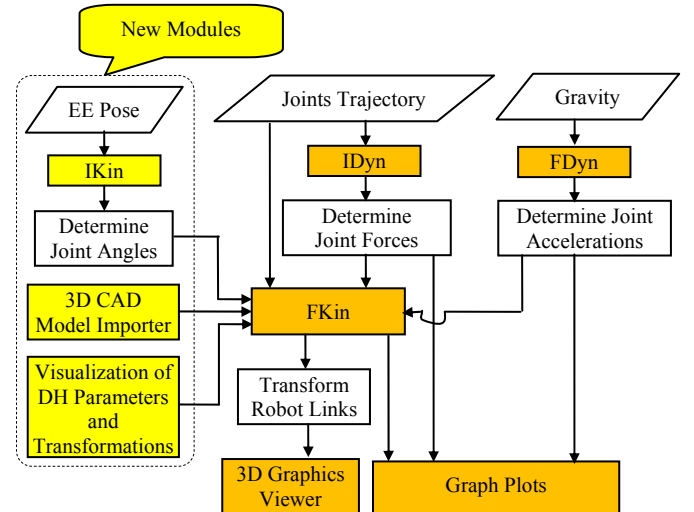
New Modules

EE Pose

IKin

Determine Joint Angles

3D CAD Model Importer

Visualization of DH Parameters and Transformations

Joints Trajectory

IDyn

Determine Joint Forces

Gravity

FDyn

Determine Joint Accelerations

FKin

Transform Robot Links

3D Graphics Viewer

Graph Plots